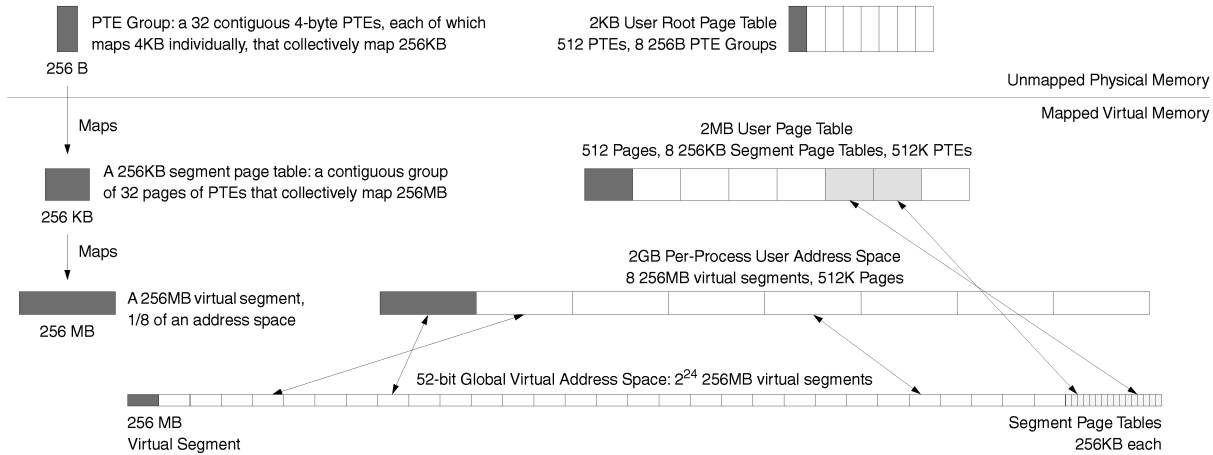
PTE Group: a 32 contiguous 4-byte PTEs, each of which maps 4KB individually, that collectively map 256KB

256 B

2KB User Root Page Table
512 PTEs, 8 256B PTE Groups

Unmapped Physical Memory

Mapped Virtual Memory

Maps

2MB User Page Table
512 Pages, 8 256KB Segment Page Tables, 512K PTEs

A 256KB segment page table: a contiguous group of 32 pages of PTEs that collectively map 256MB

256 KB

Maps

2GB Per-Process User Address Space
8 256MB virtual segments, 512K Pages

A 256MB virtual segment, 1/8 of an address space

256 MB

52-bit Global Virtual Address Space: $2^{24}$ 256MB virtual segments

256 MB
Virtual Segment

Segment Page Tables
256KB each